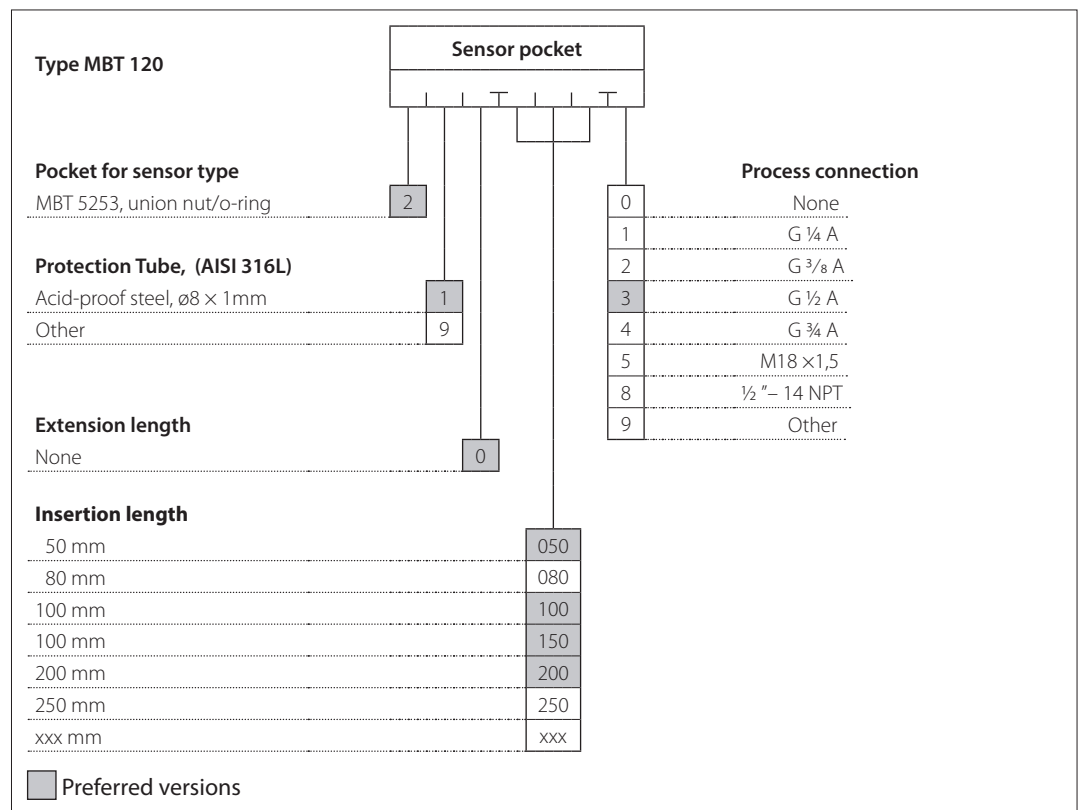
Type MBT 120

Sensor pocket

Pocket for sensor type
MBT 5253, union nut/o-ring 2

Protection Tube, (AISI 316L)
Acid-proof steel, ø8 × 1mm 1
Other 9

Extension length
None 0

Insertion length
| | |
|---|---|
| 50 mm | 050 |
| 80 mm | 080 |
| 100 mm | 100 |
| 100 mm | 150 |
| 200 mm | 200 |
| 250 mm | 250 |
| xxx mm | xxx |

Process connection
| | |
|---|---|
| 0 | None |
| 1 | G ¼ A |
| 2 | G ³⁄₈ A |
| 3 | G ½ A |
| 4 | G ¾ A |
| 5 | M18 ×1,5 |
| 8 | ½ "– 14 NPT |
| 9 | Other |

Preferred versions